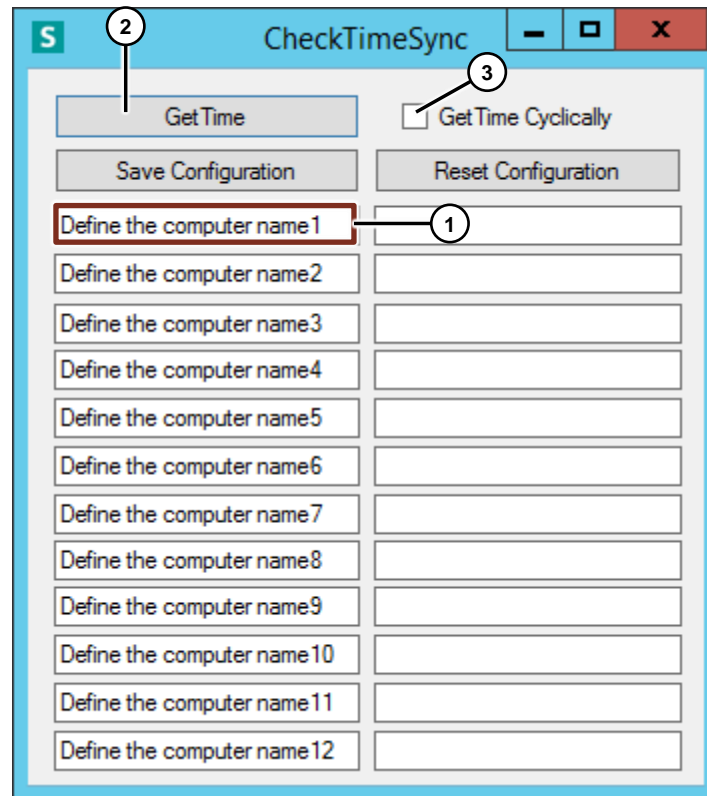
S CheckTimeSync

2

3

GetTime

GetTime Cyclically

Save Configuration

Reset Configuration

Define the computer name1

1

Define the computer name2

Define the computer name3

Define the computer name4

Define the computer name5

Define the computer name6

Define the computer name7

Define the computer name8

Define the computer name9

Define the computer name10

Define the computer name11

Define the computer name12